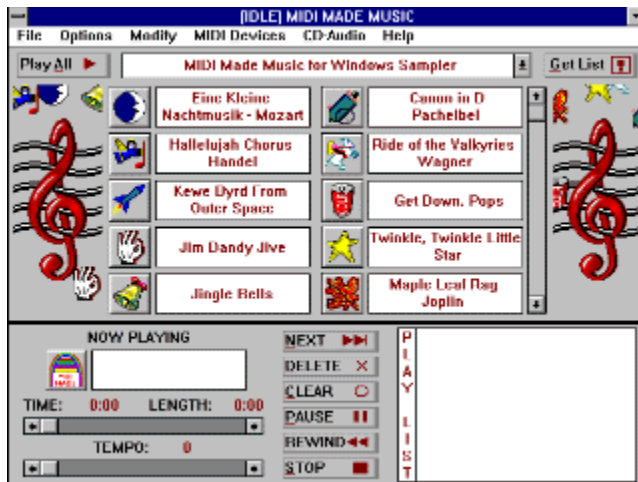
[IDLE] MIDI MADE MUSIC

File Options Modify MIDI Devices CD-Audio Help

Play All

MIDI Made Music for Windows Sampler

Get List

Eine Kleine Nachtmusik - Mozart

Canon in D Pachelbel

Hallelujah Chorus Handel

Ride of the Valkyries Wagner

Kewe Dyrd From Outer Space

Get Down, Pops

Jim Dandy Jive

Twinkle, Twinkle Little Star

Jingle Bells

Maple Leaf Rag Joplin

NOW PLAYING

TIME: 0:00 LENGTH: 0:00

TEMPO: 0

NEXT

DELETE

CLEAR

PAUSE

REWIND

STOP

PLAY LIST